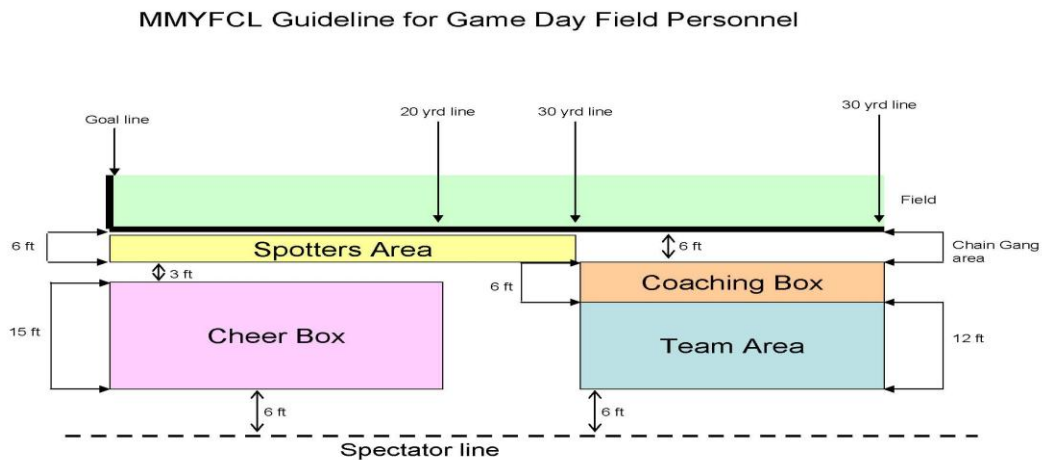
MMYFCL Guideline for Game Day Field Personnel

Goal line

20 yrd line

30 yrd line

30 yrd line

Field

6 ft

Spotters Area

6 ft

Chain Gang area

3 ft

6 ft

Coaching Box

15 ft

Cheer Box

Team Area

12 ft

6 ft

6 ft

Spectator line